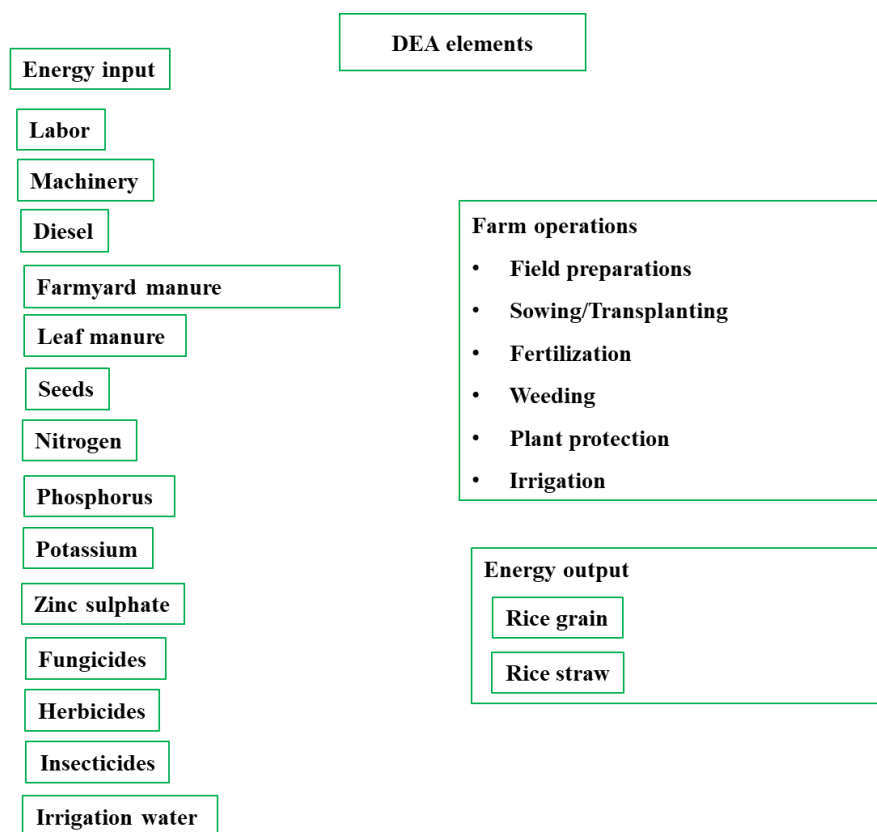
DEA elements

Energy input

Labor

Machinery

Diesel

Farmyard manure

Leaf manure

Seeds

Nitrogen

Phosphorus

Potassium

Zinc sulphate

Fungicides

Herbicides

Insecticides

Irrigation water

Farm operations

- Field preparations
- Sowing/Transplanting
- Fertilization
- Weeding
- Plant protection
- Irrigation

Energy output

Rice grain

Rice straw